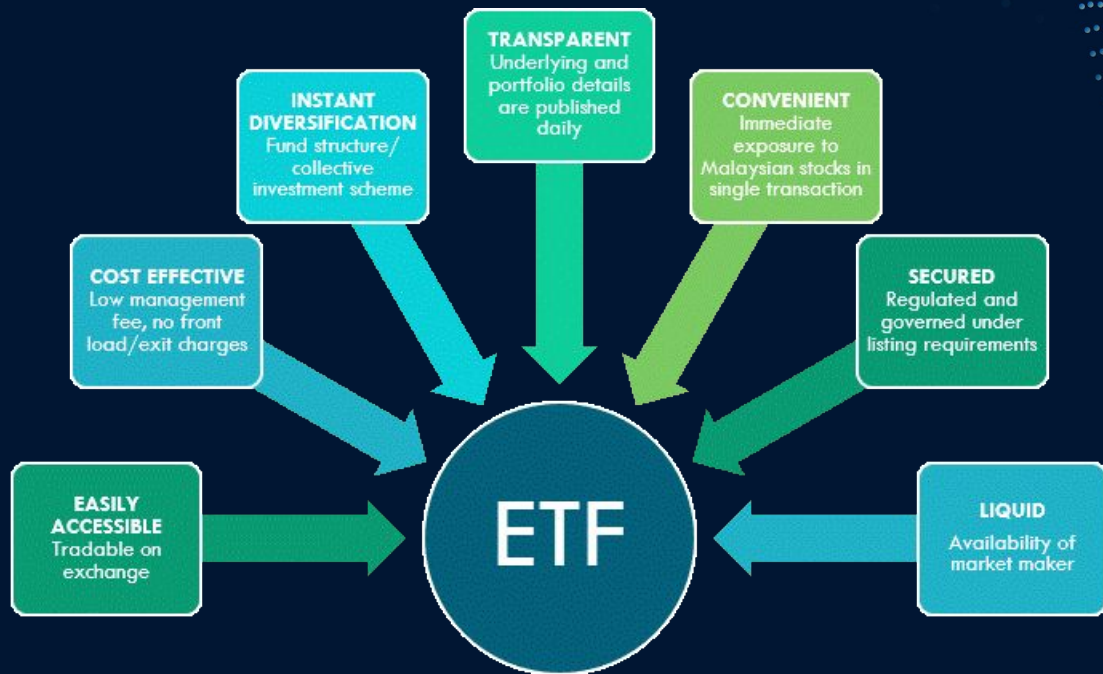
TRANSPARENT
Underlying and portfolio details are published daily

INSTANT DIVERSIFICATION
Fund structure/ collective investment scheme

CONVENIENT
Immediate exposure to Malaysian stocks in single transaction

COST EFFECTIVE
Low management fee, no front load/exit charges

SECURED
Regulated and governed under listing requirements

EASILY ACCESSIBLE
Tradable on exchange

ETF

LIQUID
Availability of market maker